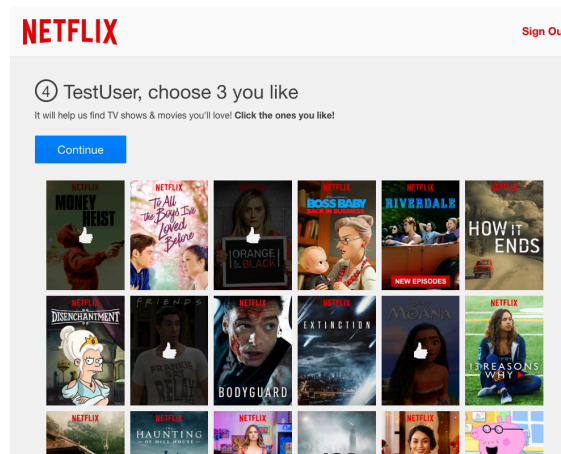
NETFLIX

Sign Ou

4 TestUser, choose 3 you like

It will help us find TV shows & movies you'll love! **Click the ones you like!**

Continue

NETFLIX
MONEY HEIST

NETFLIX
To All the Boys I've Loved Before

NETFLIX
ORANGE is the new BLACK

NETFLIX
BOSS BABY BACK IN BUSINESS

NETFLIX
RIVERDALE
NEW EPISODES

NETFLIX
HOW IT ENDS

NETFLIX
DISENCHANTMENT

FRIENDS

NETFLIX
BODYGUARD

NETFLIX
EXTINCTION

MOANA

NETFLIX
13 REASONS WHY

NETFLIX

NETFLIX
THE HAUNTING OF HILL HOUSE

NETFLIX

NETFLIX

NETFLIX